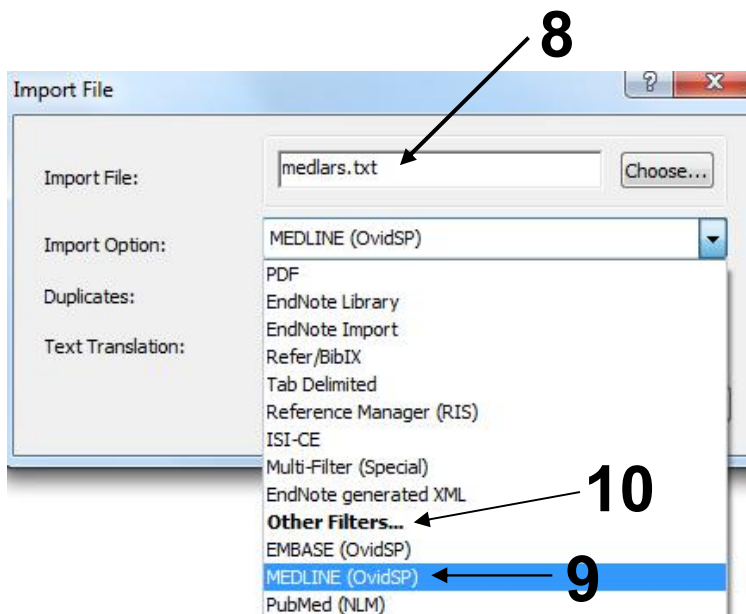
8

Import File

?

X

Import File:

medlars.txt

Choose...

Import Option:

MEDLINE (OvidSP)

Duplicates:

Text Translation:

PDF
EndNote Library
EndNote Import
Refer/BibIX
Tab Delimited
Reference Manager (RIS)
ISI-CE
Multi-Filter (Special)
EndNote generated XML
**Other Filters...**
EMBASE (OvidSP)
MEDLINE (OvidSP)
PubMed (NLM)

10

9